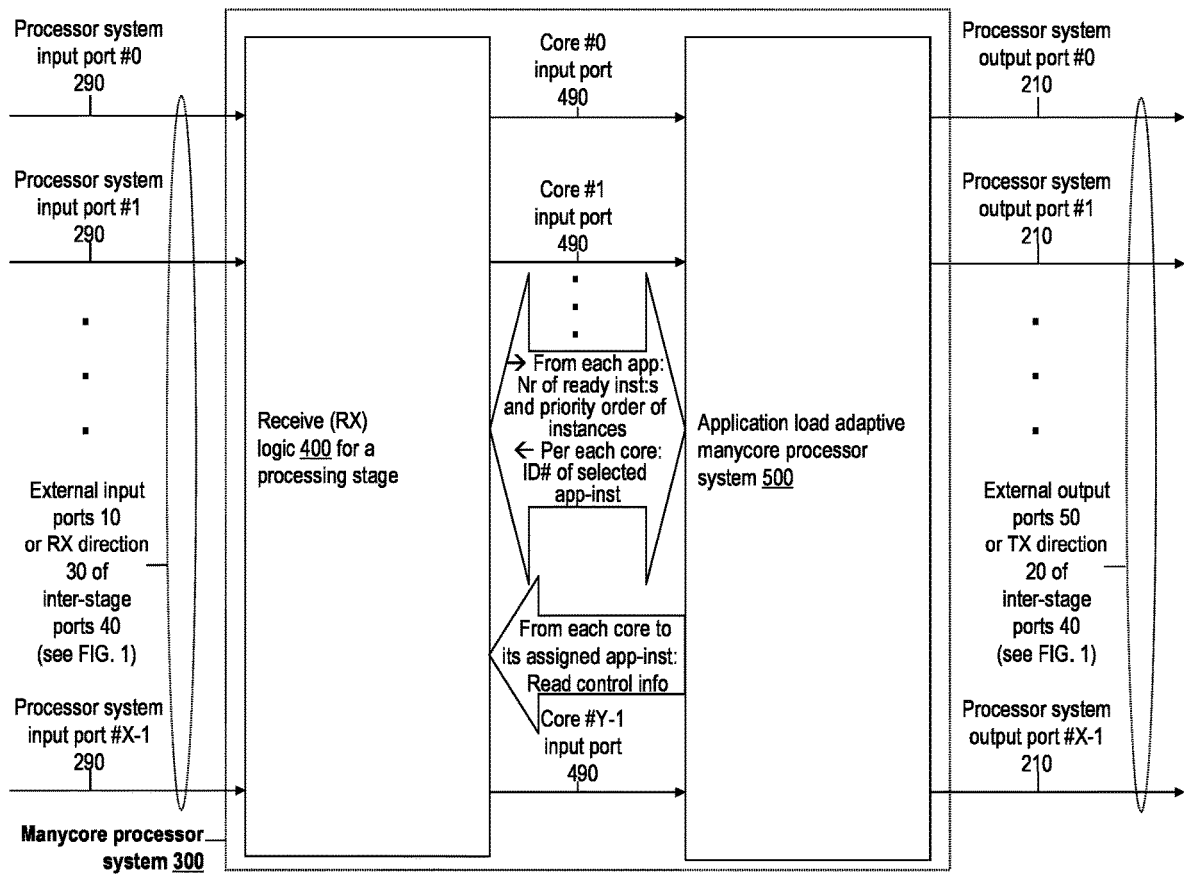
Processor system input port #0 290

Processor system input port #1 290

.
.
.

External input ports 10 or RX direction 30 of inter-stage ports 40 (see FIG. 1)

Processor system input port #X-1 290

Manycore processor system 300

Receive (RX) logic 400 for a processing stage

Core #0 input port 490

Core #1 input port 490

.
.
.

→ From each app: Nr of ready inst:s and priority order of instances
← Per each core: ID# of selected app-inst

From each core to its assigned app-inst: Read control info

Core #Y-1 input port 490

Application load adaptive manycore processor system 500

Processor system output port #0 210

Processor system output port #1 210

.
.
.

External output ports 50 or TX direction 20 of inter-stage ports 40 (see FIG. 1)

Processor system output port #X-1 210